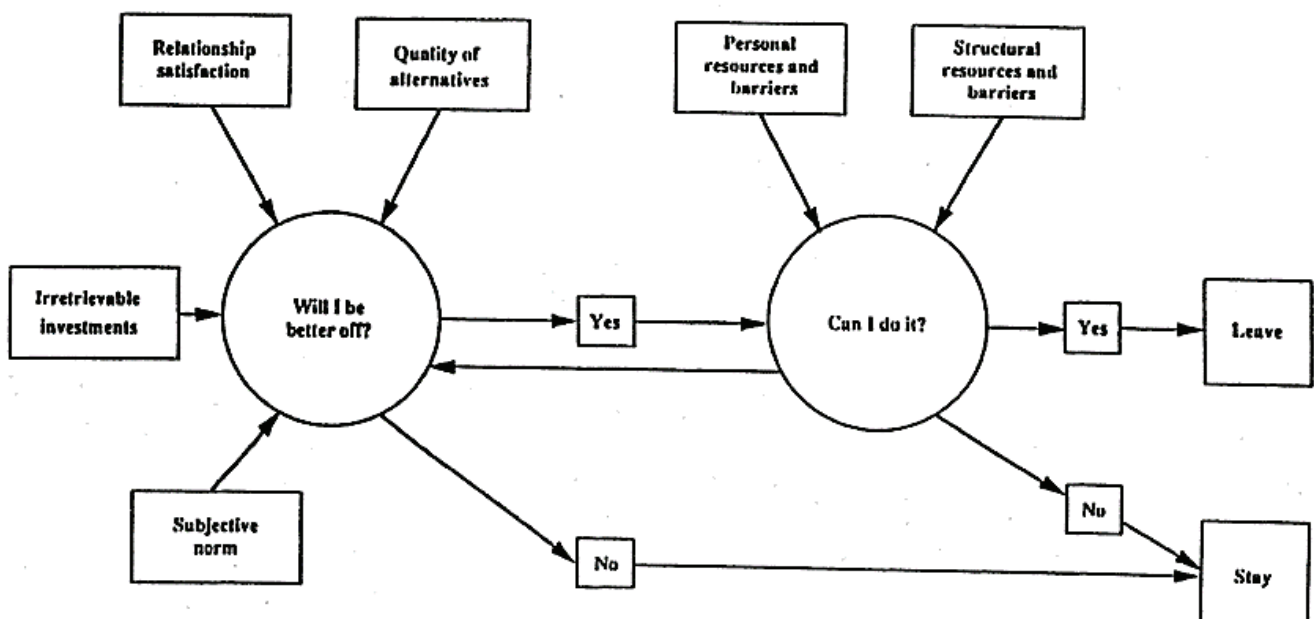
Relationship satisfaction

Quality of alternatives

Personal resources and barriers

Structural resources and barriers

Irretrievable investments

Will I be better off?

Yes

Can I do it?

Yes

Leave

Subjective norm

No

No

Stay